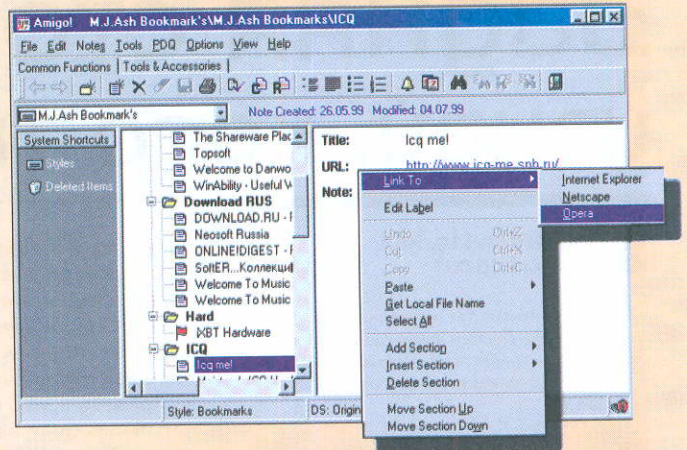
Amigo! M.J.Ash Bookmark's\M.J.Ash Bookmarks\ICQ

File Edit Notes Tools PDQ Options View Help

Common Functions | Tools & Accessories |

M.J.Ash Bookmark's

Note Created: 26.05.99 Modified: 04.07.99

System Shortcuts

Styles

Deleted Items

The Shareware Plac
Topsoft
Welcome to Danwo
WinAbility - Useful V
Download RUS
DOWNLOAD.RU - I
Neosoft Russia
ONLINEIDIGEST - I
SoftER...Коллекций
Welcome To Music
Welcome To Music
Hard
IXBT Hardware
ICQ
Icq me!

Title: Icq me!

URL: http://www.icq-me.spb.ru/

Note:

Link To
Edit Label
Undo Ctrl+Z
Cut Ctrl+X
Copy Ctrl+C
Paste
Get Local File Name
Select All
Add Section
Insert Section
Delete Section
Move Section Up
Move Section Down

Internet Explorer
Netscape
Opera

Style: Bookmarks

DS: Origin